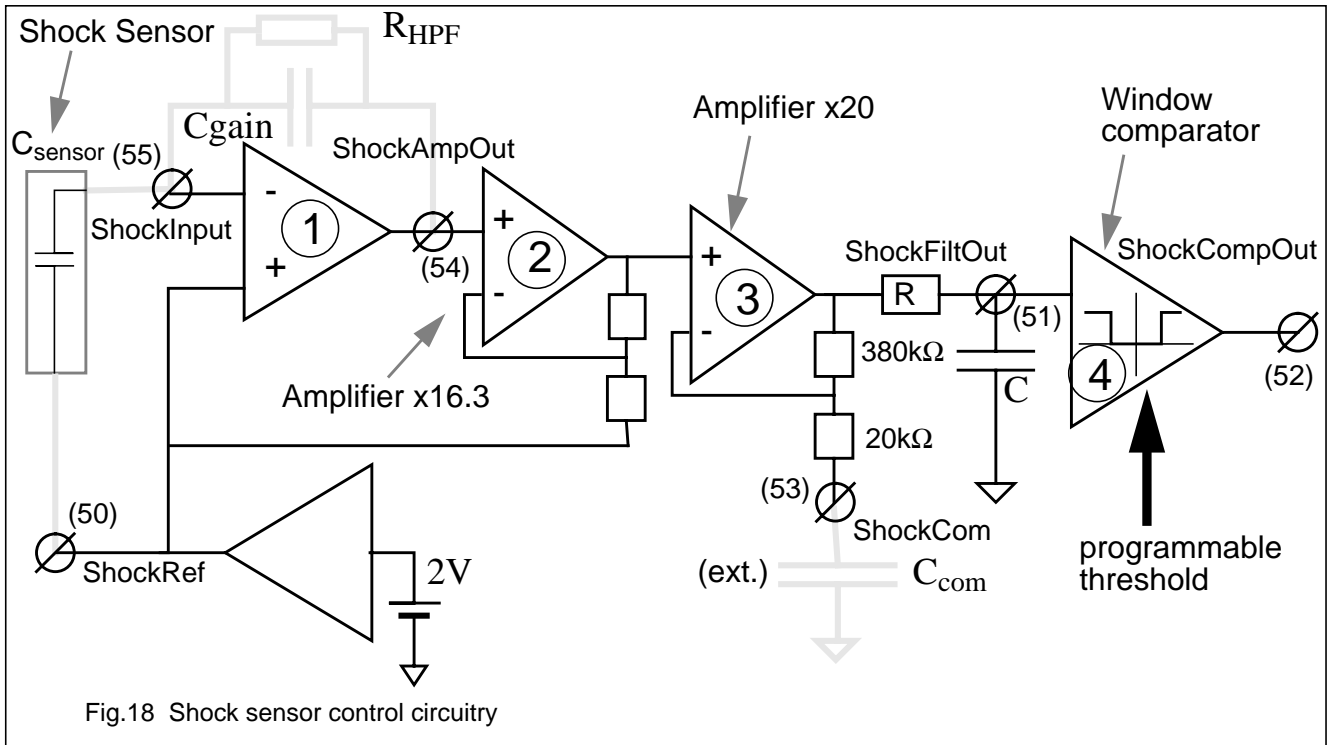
Shock Sensor

$R_{HPF}$

Cgain

Amplifier x20

Window comparator

$C_{sensor}$ (55)

ShockAmpOut

ShockInput

-

+

1

(54)

+

-

2

+

-

3

ShockFiltOut

R

ShockCompOut

(51)

4

(52)

380kΩ

C

Amplifier x16.3

20kΩ

(53)

ShockCom

(50)

ShockRef

2V

(ext.)

$C_{com}$

programmable threshold

Fig.18 Shock sensor control circuitry